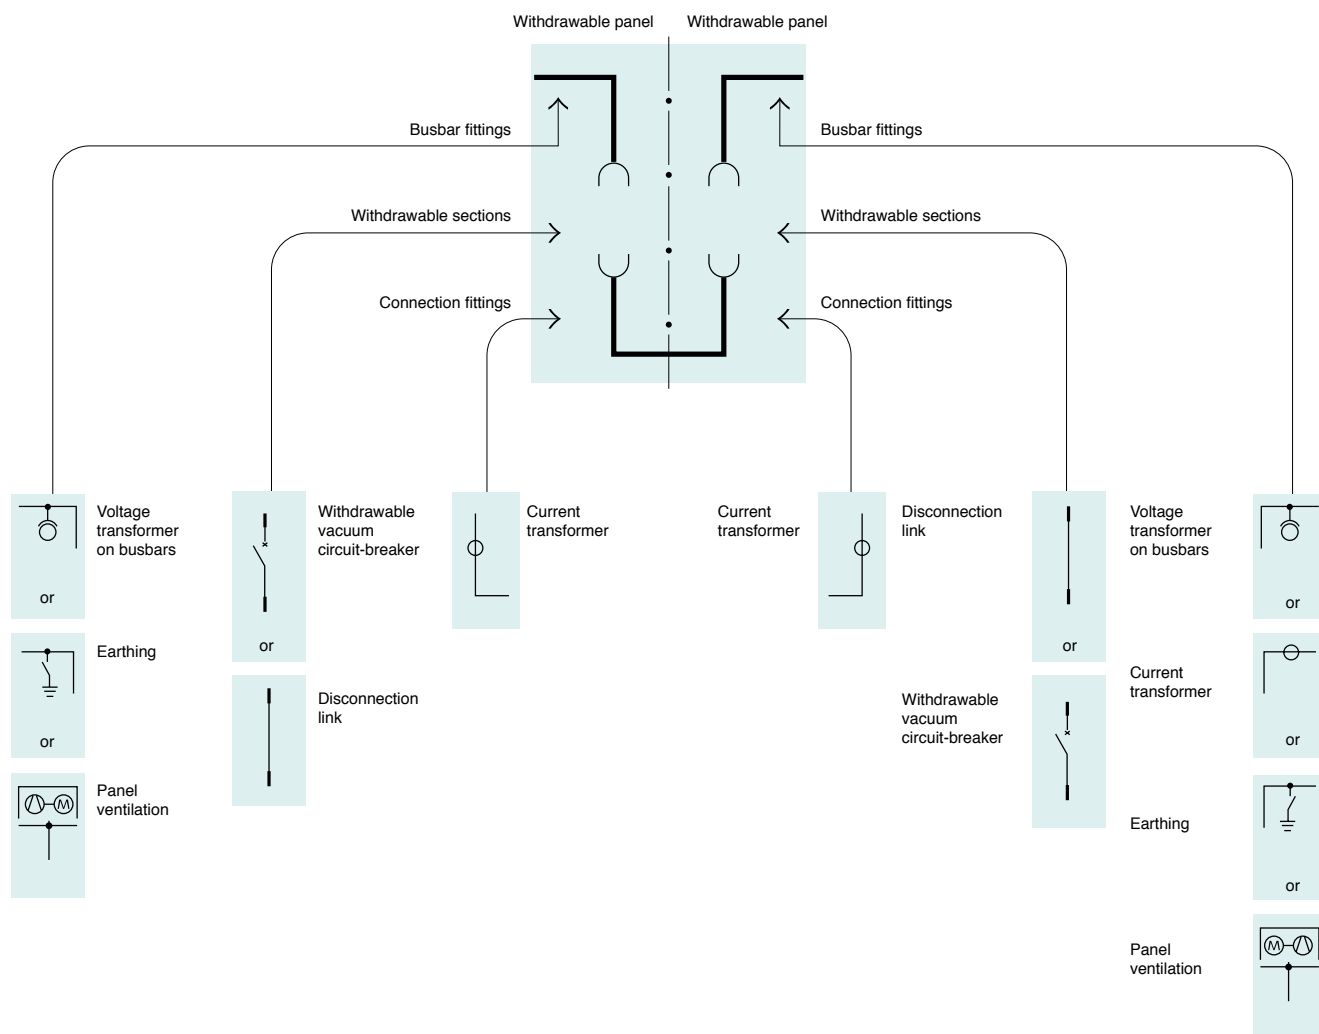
Withdrawable panel Withdrawable panel

Busbar fittings

Busbar fittings

Withdrawable sections

Withdrawable sections

Connection fittings

Connection fittings

Voltage transformer on busbars

or

Earthing

or

Panel ventilation

Withdrawable vacuum circuit-breaker

or

Disconnection link

Current transformer

Current transformer

Disconnection link

or

Withdrawable vacuum circuit-breaker

Voltage transformer on busbars

or

Current transformer

or

Earthing

or

Panel ventilation